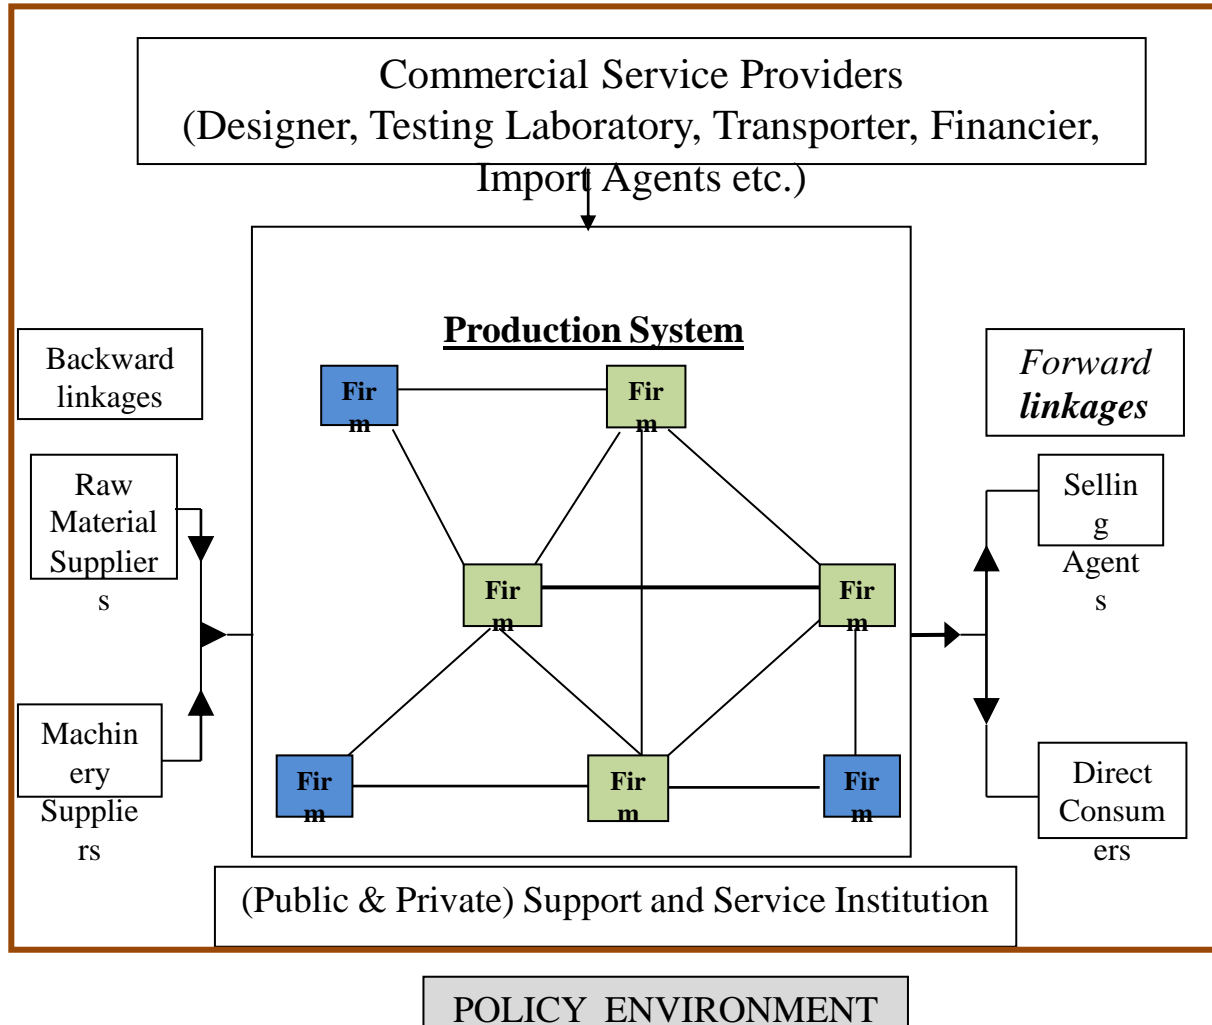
Commercial Service Providers
(Designer, Testing Laboratory, Transporter, Financier, Import Agents etc.)

Production System

Backward linkages

Raw Material Supplier s

Machin ery Supplie rs

Fir m

Fir m

Fir m

Fir m

Fir m

Fir m

Fir m

Forward linkages

Sellin g Agent s

Direct Consum ers

(Public & Private) Support and Service Institution

POLICY ENVIRONMENT